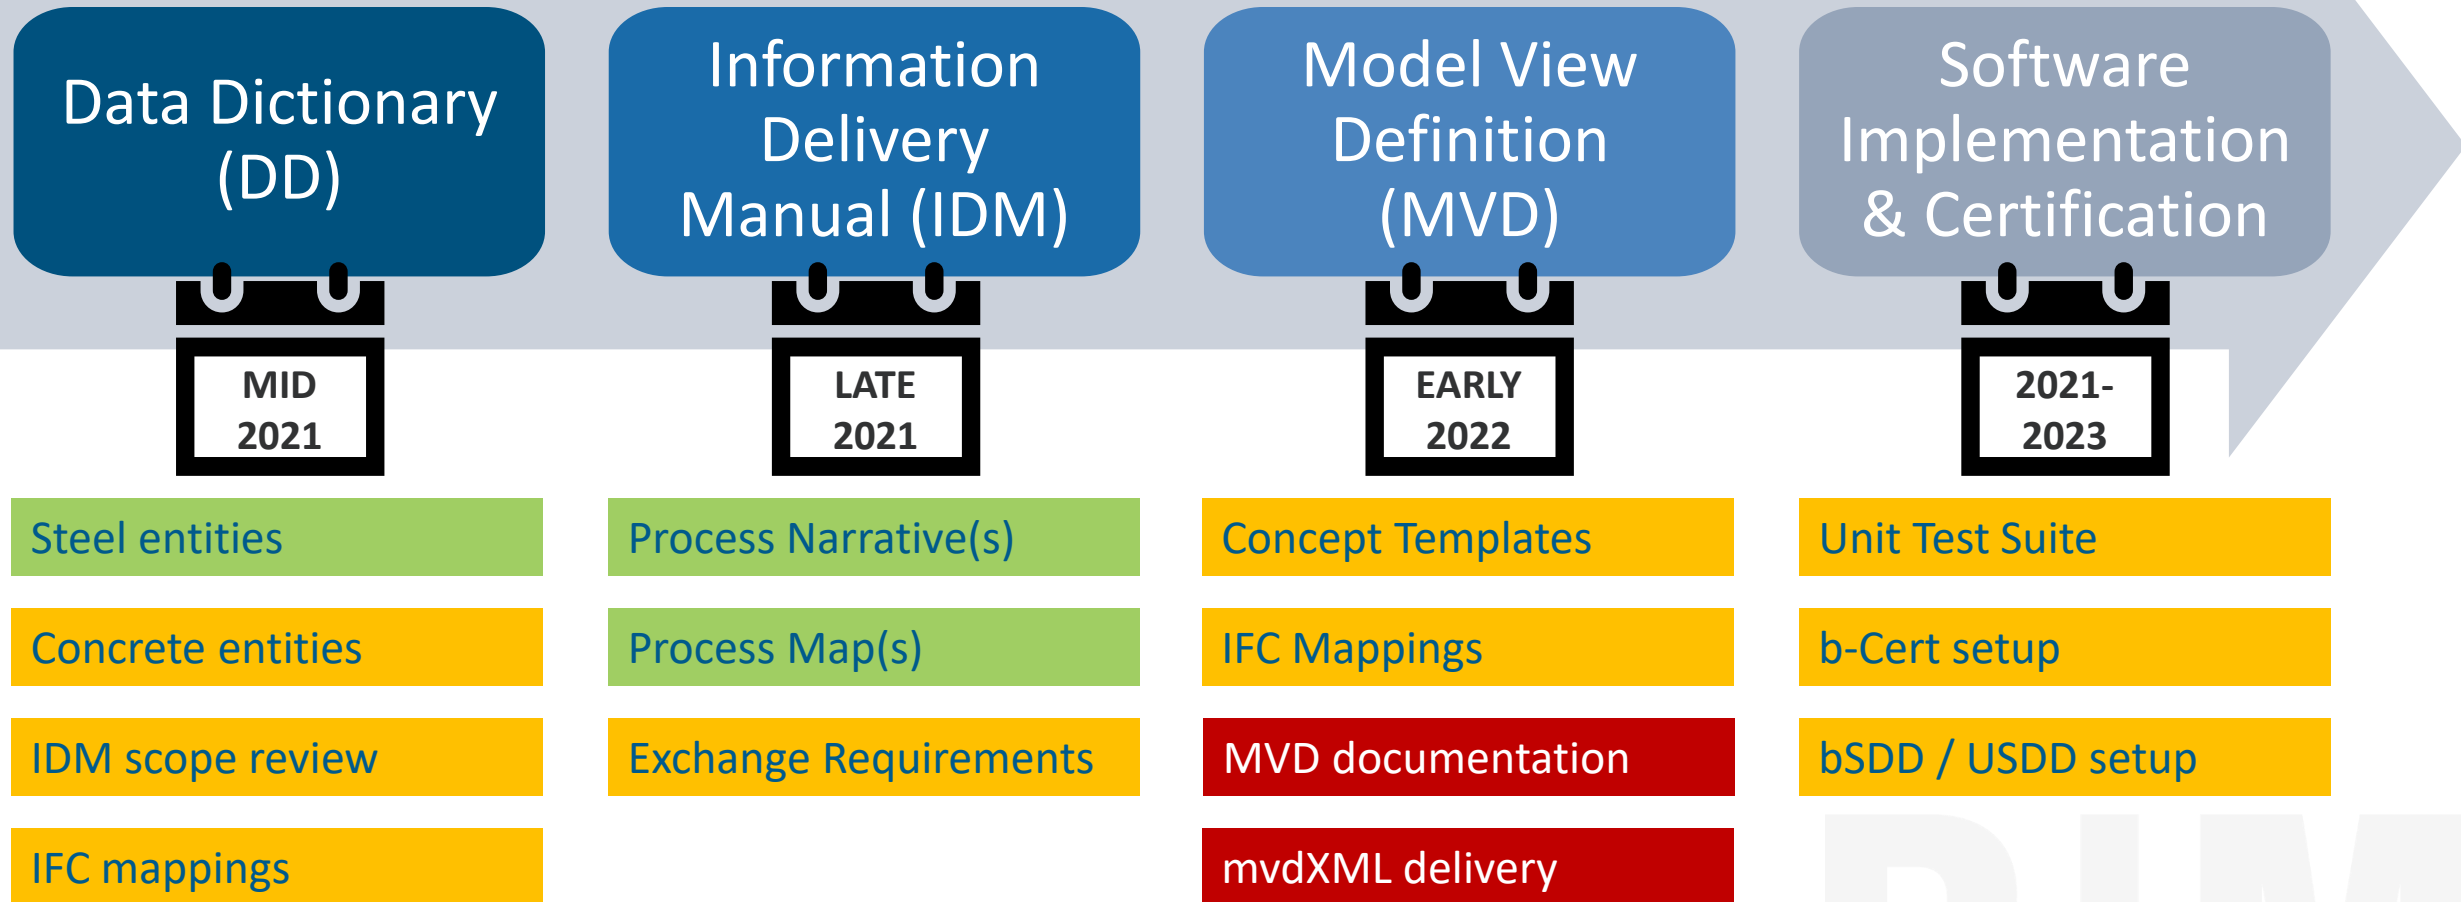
Data Dictionary (DD)

MID 2021

Steel entities

Concrete entities

IDM scope review

IFC mappings

Information Delivery Manual (IDM)

LATE 2021

Process Narrative(s)

Process Map(s)

Exchange Requirements

Model View Definition (MVD)

EARLY 2022

Concept Templates

IFC Mappings

MVD documentation

mvdXML delivery

Software Implementation & Certification

2021-2023

Unit Test Suite

b-Cert setup

bSDD / USDD setup